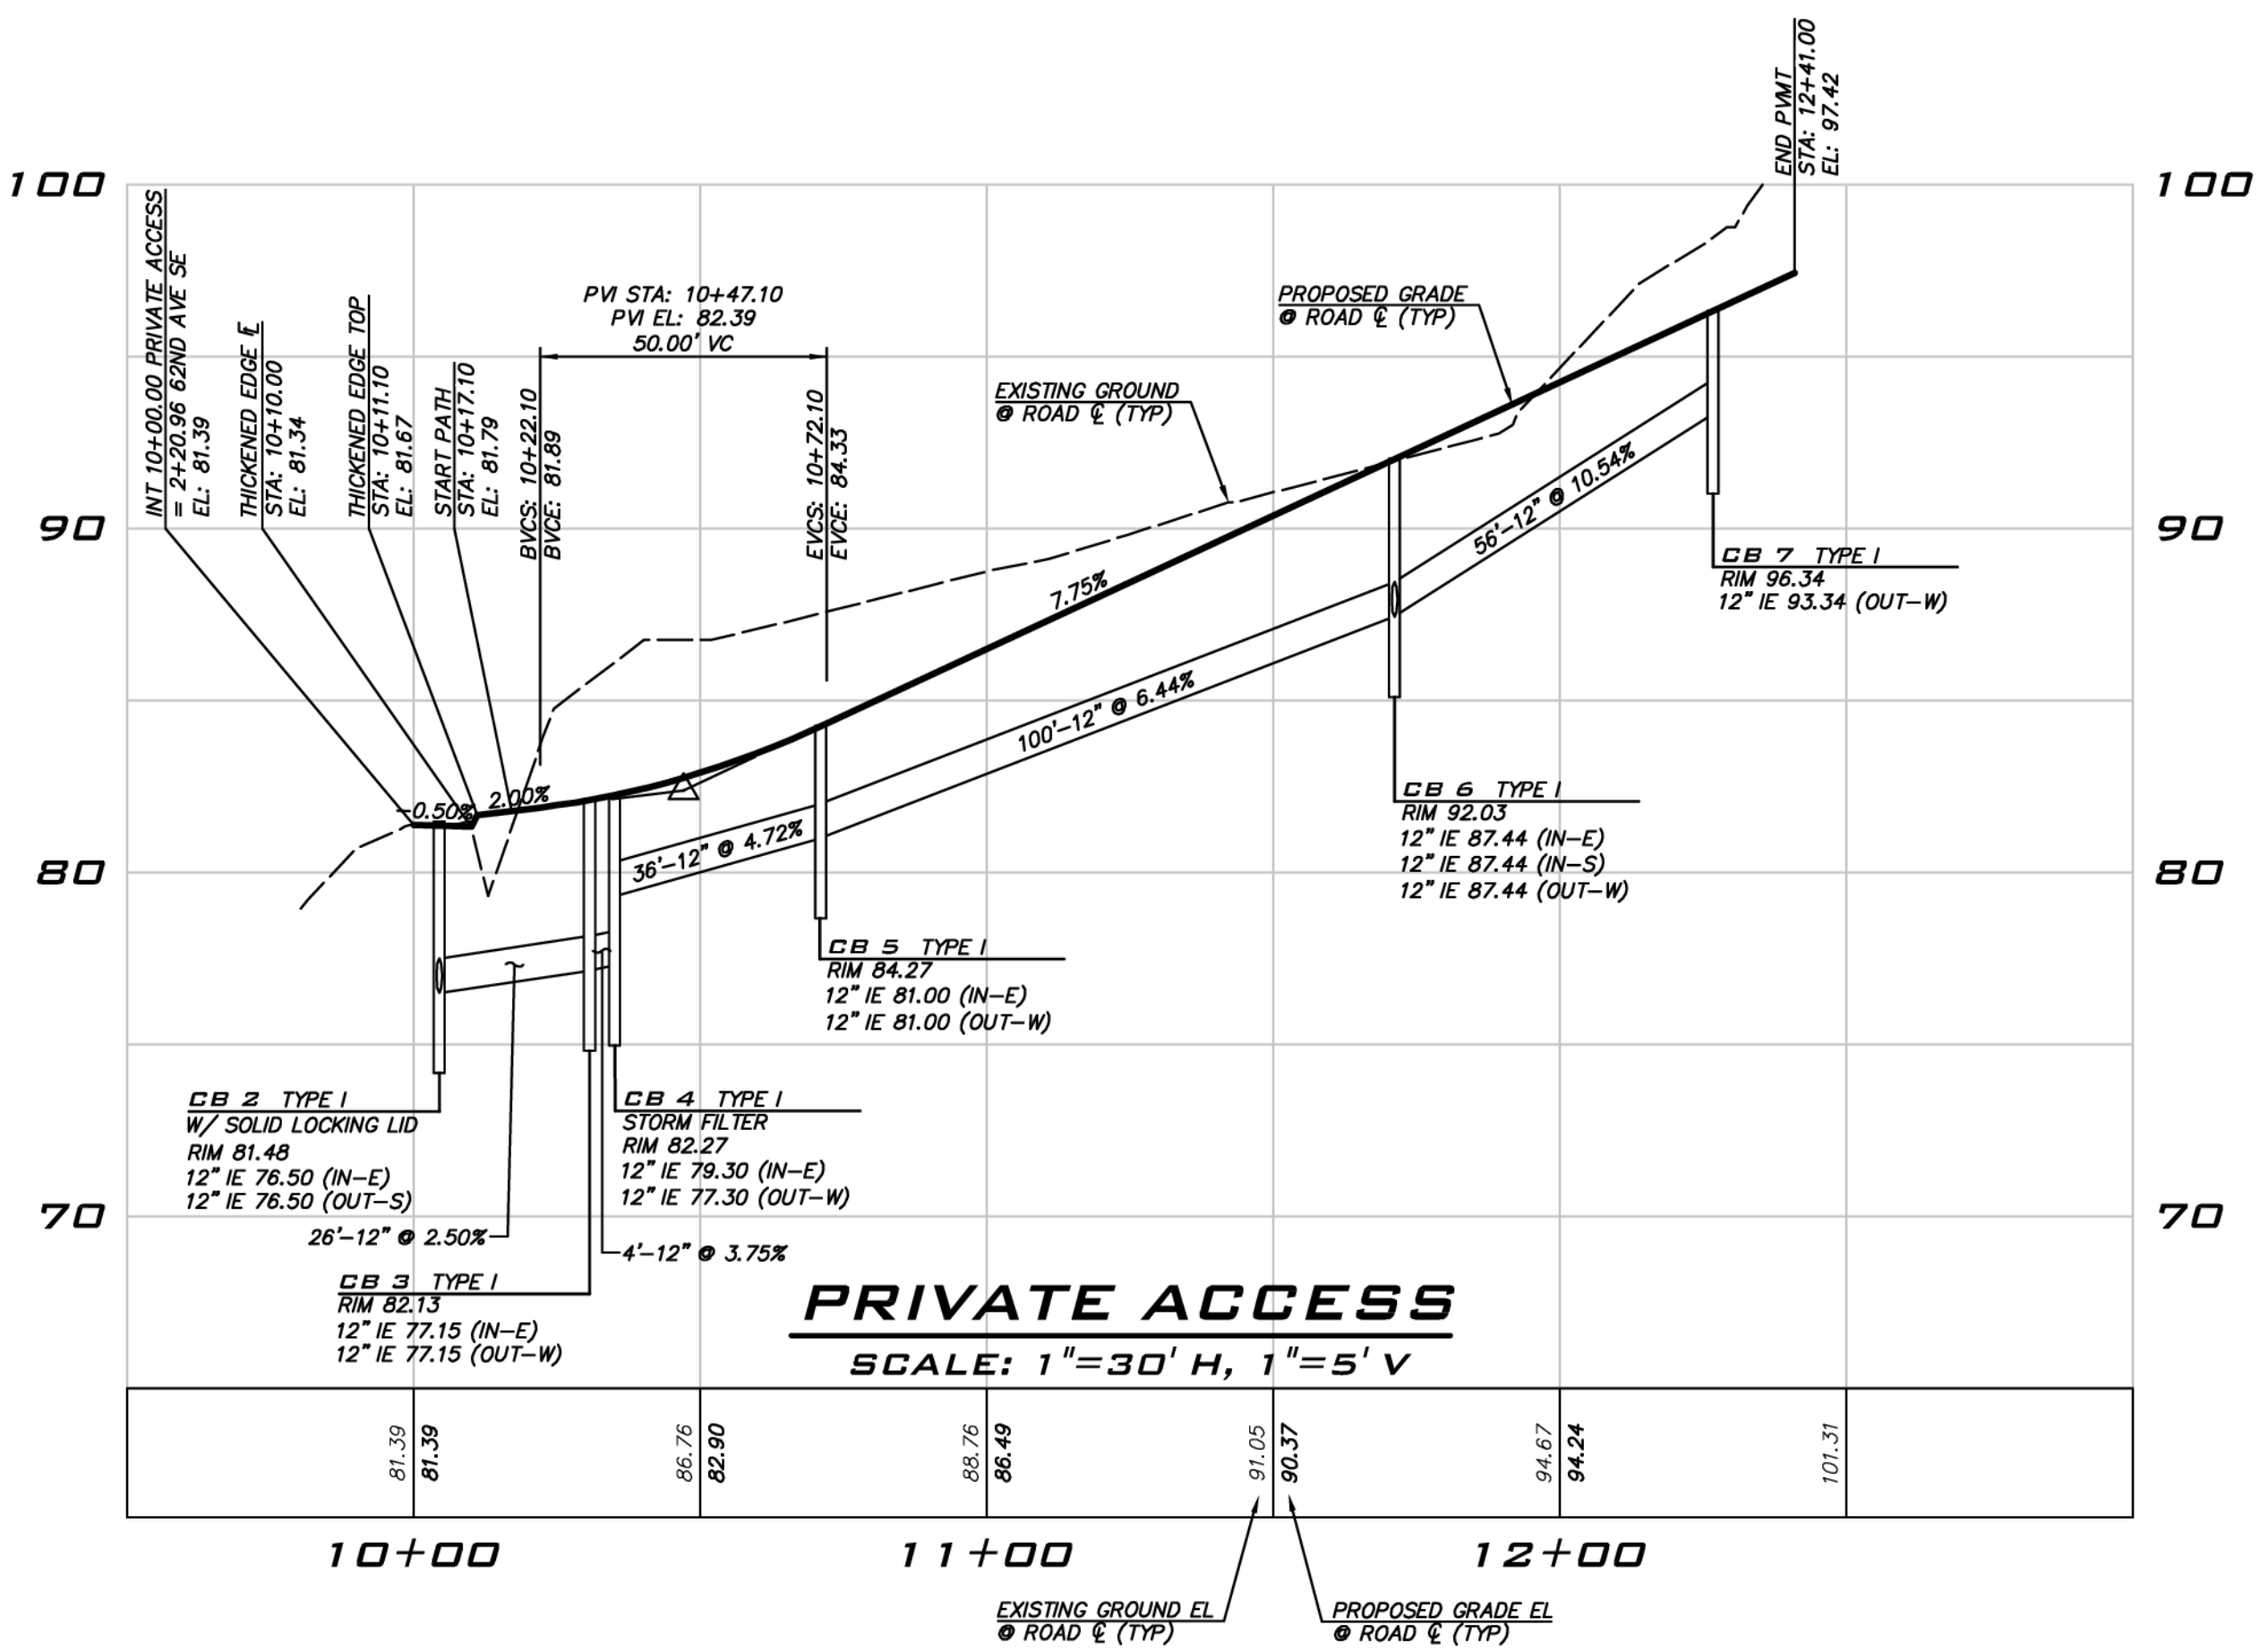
100

90

80

70

100

90

80

70

END PVMT
STA: 12+41.00
EL: 97.42

INT 10+00.00 PRIVATE ACCESS
= 2+20.96 62ND AVE SE
EL: 81.39

THICKENED EDGE ℄
STA: 10+10.00
EL: 81.34

THICKENED EDGE TOP
STA: 10+11.10
EL: 81.67

START PATH
STA: 10+17.10
EL: 81.79

BVCS: 10+22.10
BVCE: 81.89

PVI STA: 10+47.10
PVI EL: 82.39
50.00' VC

EVCS: 10+72.10
EVCE: 84.33

EXISTING GROUND
@ ROAD ℄ (TYP)

PROPOSED GRADE
@ ROAD ℄ (TYP)

7.75%

-0.50%

2.00%

56'-12" @ 10.54%

100'-12" @ 6.44%

36'-12" @ 4.72%

CB 7 TYPE I
RIM 96.34
12" IE 93.34 (OUT-W)

CB 6 TYPE I
RIM 92.03
12" IE 87.44 (IN-E)
12" IE 87.44 (IN-S)
12" IE 87.44 (OUT-W)

CB 5 TYPE I
RIM 84.27
12" IE 81.00 (IN-E)
12" IE 81.00 (OUT-W)

CB 2 TYPE I
W/ SOLID LOCKING LID
RIM 81.48
12" IE 76.50 (IN-E)
12" IE 76.50 (OUT-S)

CB 4 TYPE I
STORM FILTER
RIM 82.27
12" IE 79.30 (IN-E)
12" IE 77.30 (OUT-W)

26'-12" @ 2.50%

4'-12" @ 3.75%

CB 3 TYPE I
RIM 82.13
12" IE 77.15 (IN-E)
12" IE 77.15 (OUT-W)

PRIVATE ACCESS
SCALE: 1"=30' H, 1"=5' V

81.39 81.39 86.76 82.90 88.76 86.49 91.05 90.37 94.67 94.24 101.31

10+00 11+00 12+00

EXISTING GROUND EL
@ ROAD ℄ (TYP)

PROPOSED GRADE EL
@ ROAD ℄ (TYP)